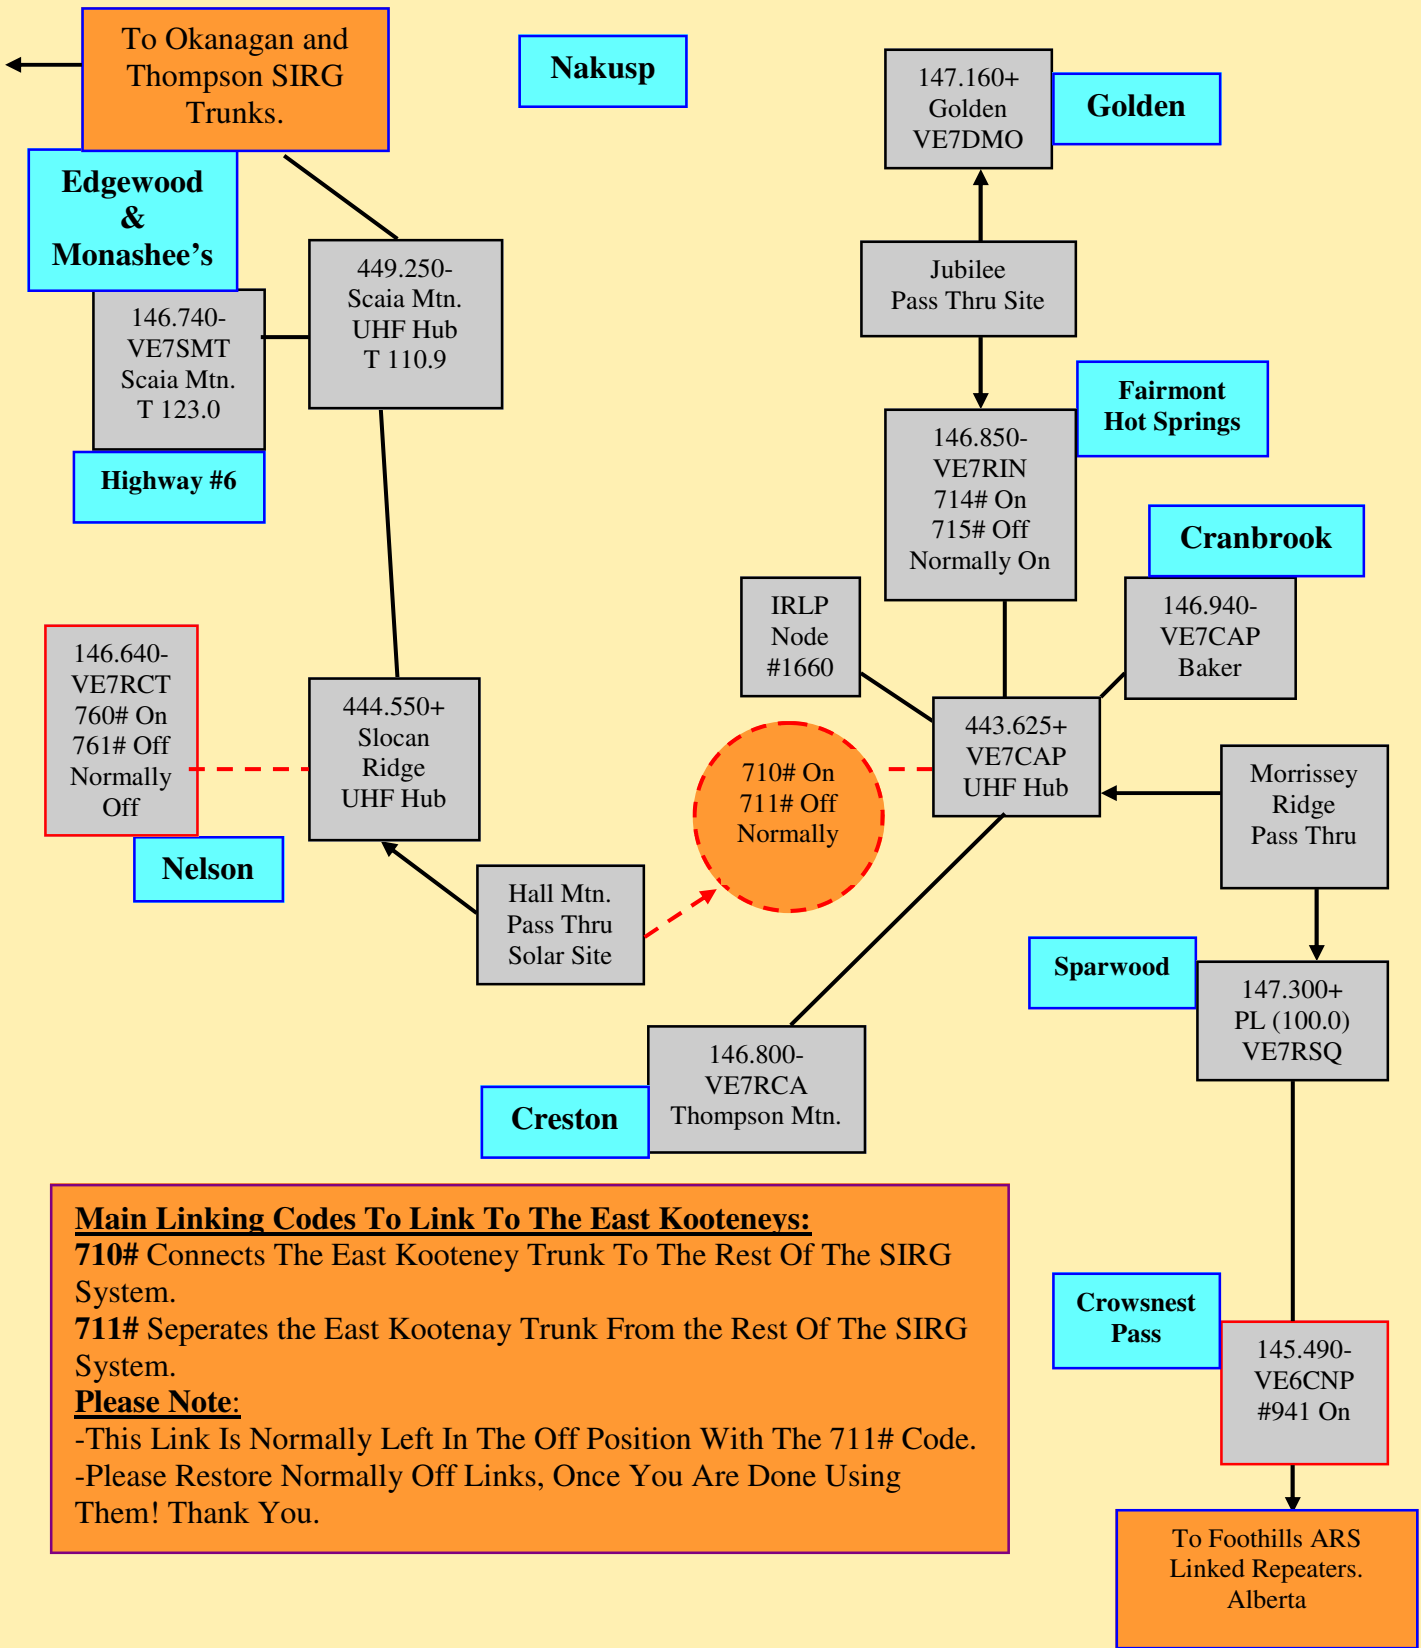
To Okanagan and Thompson SIRG Trunks.

Nakusp

147.160+
Golden
VE7DMO

Golden

Edgewood
&
Monashee’s

449.250-
Scaia Mtn.
UHF Hub
T 110.9

146.740-
VE7SMT
Scaia Mtn.
T 123.0

Highway #6

Jubilee
Pass Thru Site

Fairmont
Hot Springs

146.850-
VE7RIN
714# On
715# Off
Normally On

Cranbrook

IRLP
Node
#1660

146.940-
VE7CAP
Baker

146.640-
VE7RCT
760# On
761# Off
Normally
Off

444.550+
Slocan
Ridge
UHF Hub

710# On
711# Off
Normally

443.625+
VE7CAP
UHF Hub

Morrissey
Ridge
Pass Thru

Nelson

Hall Mtn.
Pass Thru
Solar Site

Sparwood

147.300+
PL (100.0)
VE7RSQ

146.800-
VE7RCA
Thompson Mtn.

Creston

Main Linking Codes To Link To The East Kooteneys:
710# Connects The East Kooteney Trunk To The Rest Of The SIRG System.
711# Seperates the East Kootenay Trunk From the Rest Of The SIRG System.
Please Note:
-This Link Is Normally Left In The Off Position With The 711# Code.
-Please Restore Normally Off Links, Once You Are Done Using Them! Thank You.

Crowsnest
Pass

145.490-
VE6CNP
#941 On

To Foothills ARS
Linked Repeaters.
Alberta